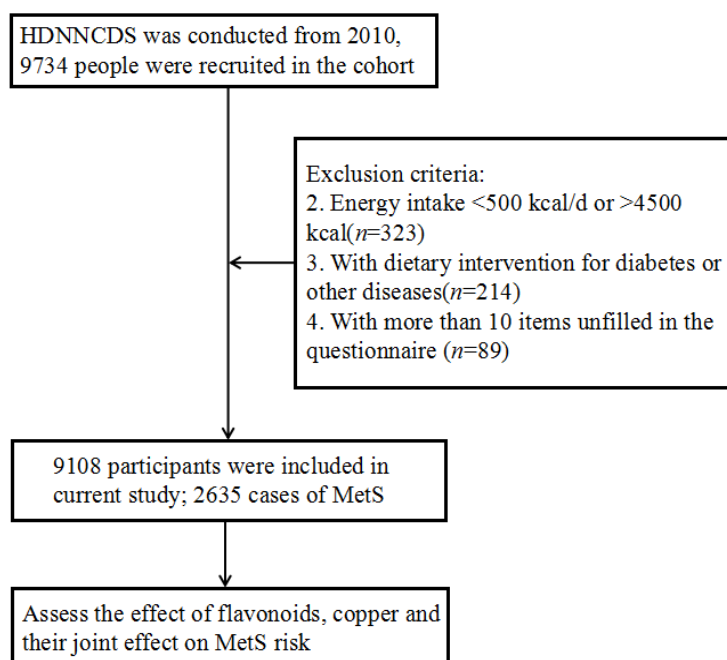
HDNNCDS was conducted from 2010, 9734 people were recruited in the cohort

Exclusion criteria:
2. Energy intake <500 kcal/d or >4500 kcal($n$=323)
3. With dietary intervention for diabetes or other diseases($n$=214)
4. With more than 10 items unfilled in the questionnaire ($n$=89)

9108 participants were included in current study; 2635 cases of MetS

Assess the effect of flavonoids, copper and their joint effect on MetS risk